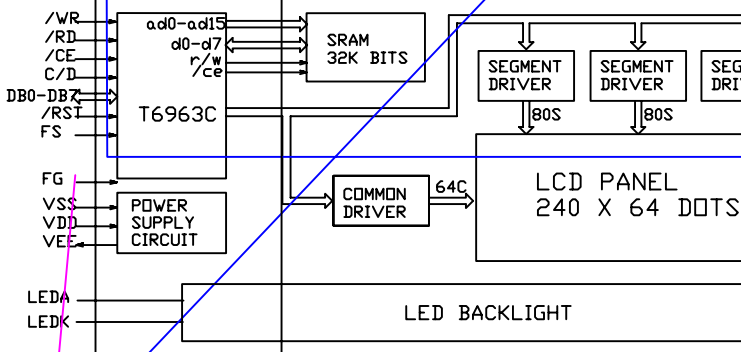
/WR
/RD
/CE
C/D
DB0-DB7
/RST
FS

ad0-ad15
d0-d7
r/w
/ce

T6963C

SRAM
32K BITS

SEGMENT
DRIVER

SEGMENT
DRIVER

SEG
DRI

80S

80S

FG
VSS
VDD
VEE

POWER
SUPPLY
CIRCUIT

COMMON
DRIVER

64C

LCD PANEL
240 X 64 DOTS

LEDA
LEDK

LED BACKLIGHT